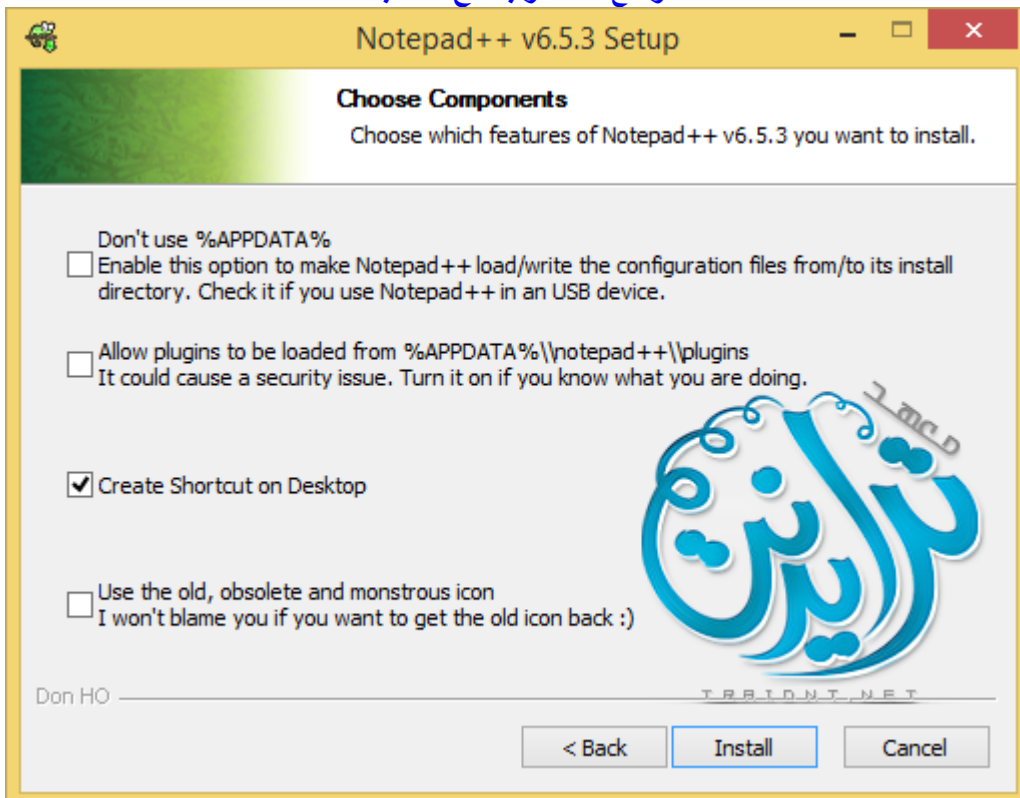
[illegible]

Notepad++ v6.5.3 Setup

Choose Components

Choose which features of Notepad++ v6.5.3 you want to install.

Don't use %APPDATA%
Enable this option to make Notepad++ load/write the configuration files from/to its install directory. Check it if you use Notepad++ in an USB device.

Allow plugins to be loaded from %APPDATA%\\notepad++\\plugins
It could cause a security issue. Turn it on if you know what you are doing.

Create Shortcut on Desktop

Use the old, obsolete and monstrous icon
I won't blame you if you want to get the old icon back :)

معهد
ترايدنت

TRAIDNT.NET

Don HO

< Back

Install

Cancel